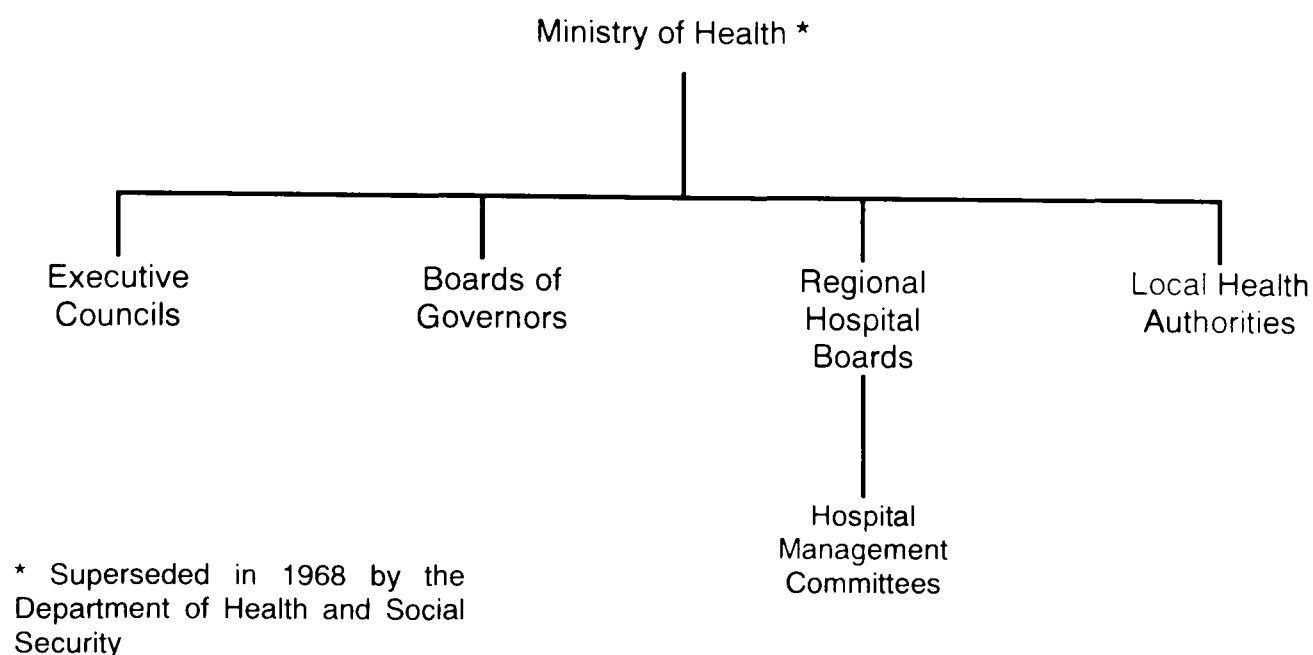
Ministry of Health *

Executive Councils

Boards of Governors

Regional Hospital Boards

Local Health Authorities

Hospital Management Committees

* Superseded in 1968 by the Department of Health and Social Security